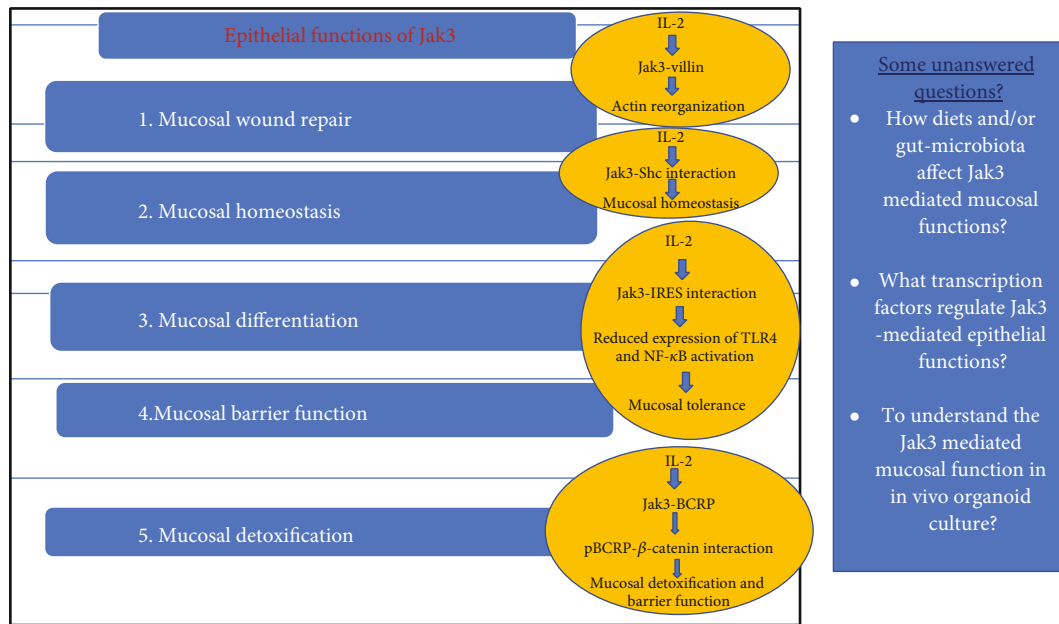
Epithelial functions of Jak3

1. Mucosal wound repair

IL-2
Jak3-villin
Actin reorganization

2. Mucosal homeostasis

IL-2
Jak3-Shc interaction
Mucosal homeostasis

3. Mucosal differentiation

4.Mucosal barrier function

IL-2
Jak3-IRES interaction
Reduced expression of TLR4 and NF-$\kappa$B activation
Mucosal tolerance

5. Mucosal detoxification

IL-2
Jak3-BCRP
pBCRP-$\beta$-catenin interaction
Mucosal detoxification and barrier function

Some unanswered questions?

• How diets and/or gut-microbiota affect Jak3 mediated mucosal functions?

• What transcription factors regulate Jak3 -mediated epithelial functions?

• To understand the Jak3 mediated mucosal function in in vivo organoid culture?